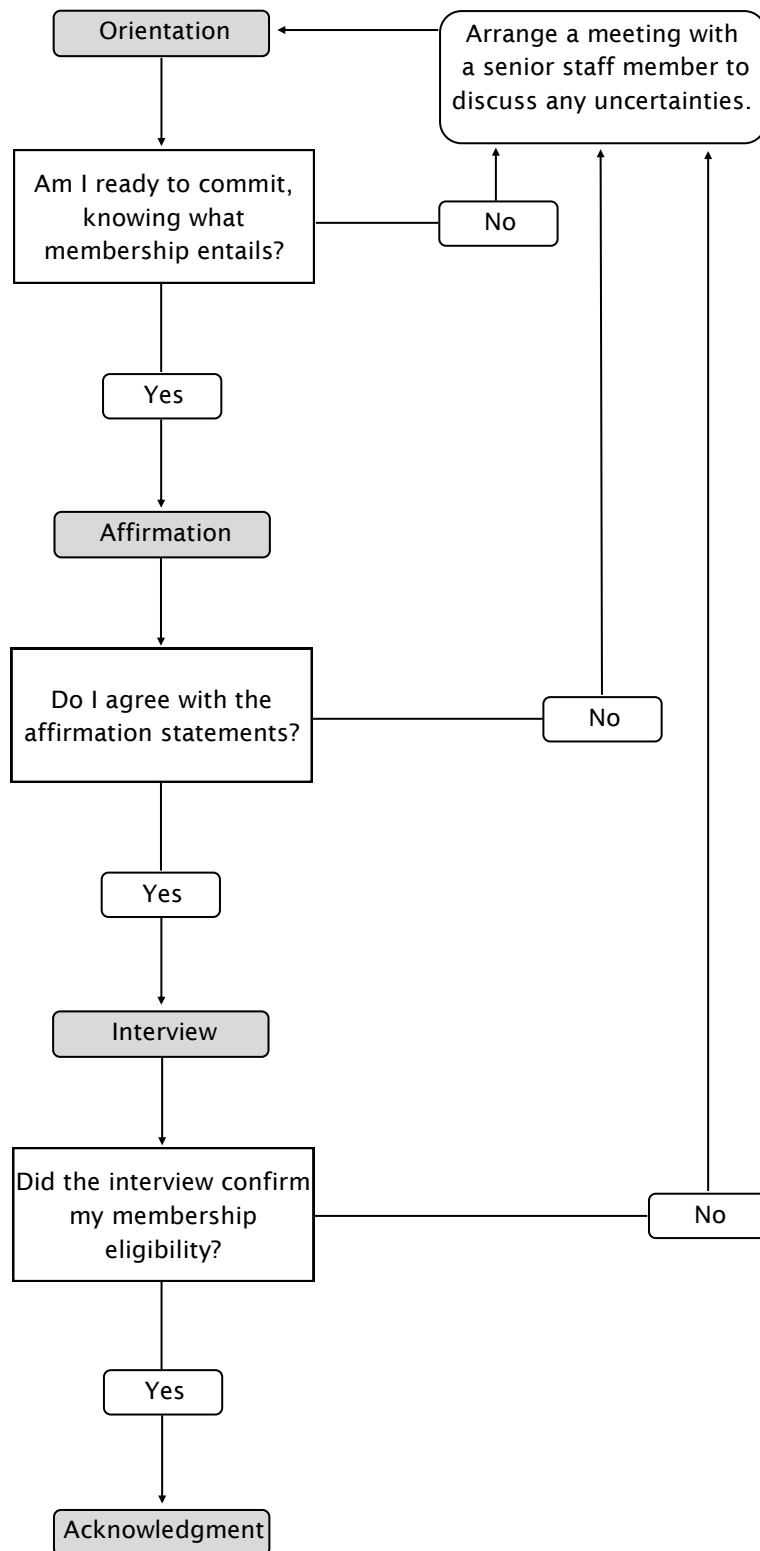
Orientation

Arrange a meeting with a senior staff member to discuss any uncertainties.

Am I ready to commit, knowing what membership entails?

No

Yes

Affirmation

Do I agree with the affirmation statements?

No

Yes

Interview

Did the interview confirm my membership eligibility?

No

Yes

Acknowledgment